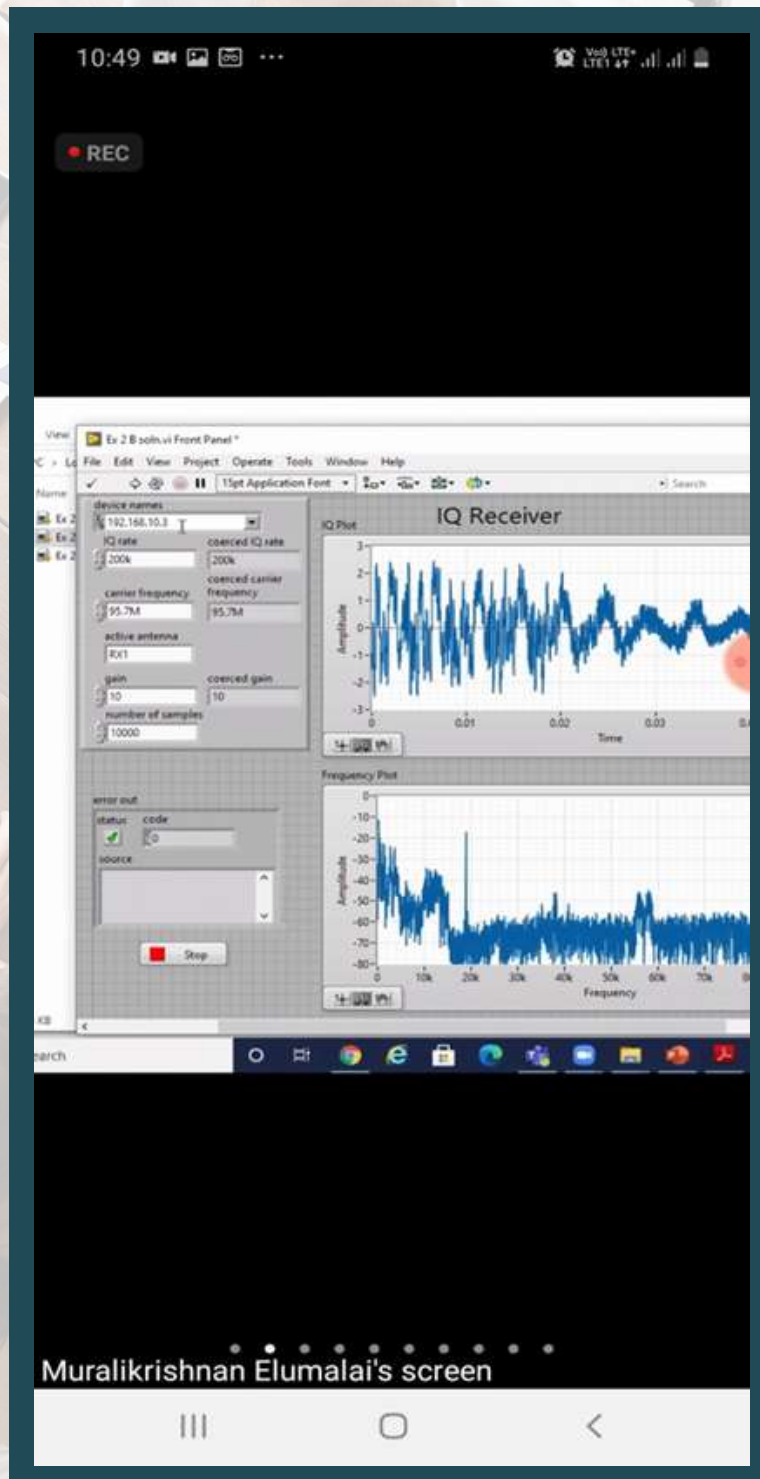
10:49

REC

View
Ex 2 B soln.vi Front Panel *
File Edit View Project Operate Tools Window Help
15pt Application Font
Search

Name
Ex 2
Ex 2
Ex 2

device names
192.168.10.3
IQ rate
200k
coerced IQ rate
200k
carrier frequency
95.7M
coerced carrier frequency
95.7M
active antenna
RX1
gain
10
coerced gain
10
number of samples
10000

IQ Plot
IQ Receiver
Amplitude
3
2
1
0
-1
-2
-3
0
0.01
0.02
0.03
Time

error out
status
code
0
source

Stop

Frequency Plot
Amplitude
0
-10
-20
-30
-40
-50
-60
-70
-80
0
10k
20k
30k
40k
50k
60k
70k
Frequency

KB
earch

Muralikrishnan Elumalai's screen